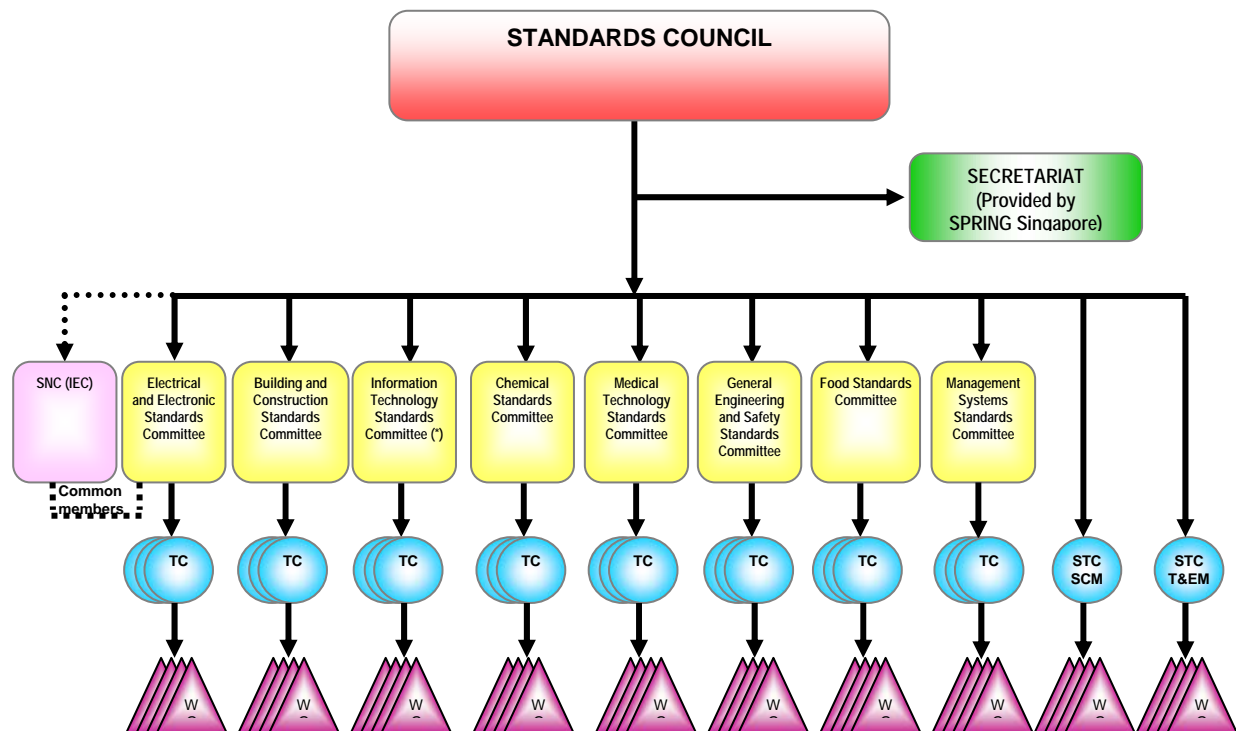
STANDARDS COUNCIL

SECRETARIAT (Provided by SPRING Singapore)

SNC (IEC)

Common members

Electrical and Electronic Standards Committee

Building and Construction Standards Committee

Information Technology Standards Committee (*)

Chemical Standards Committee

Medical Technology Standards Committee

General Engineering and Safety Standards Committee

Food Standards Committee

Management Systems Standards Committee

TC

TC

TC

TC

TC

TC

TC

TC

STC SCM

STC T&EM

W

W

W

W

W

W

W

W

W

W